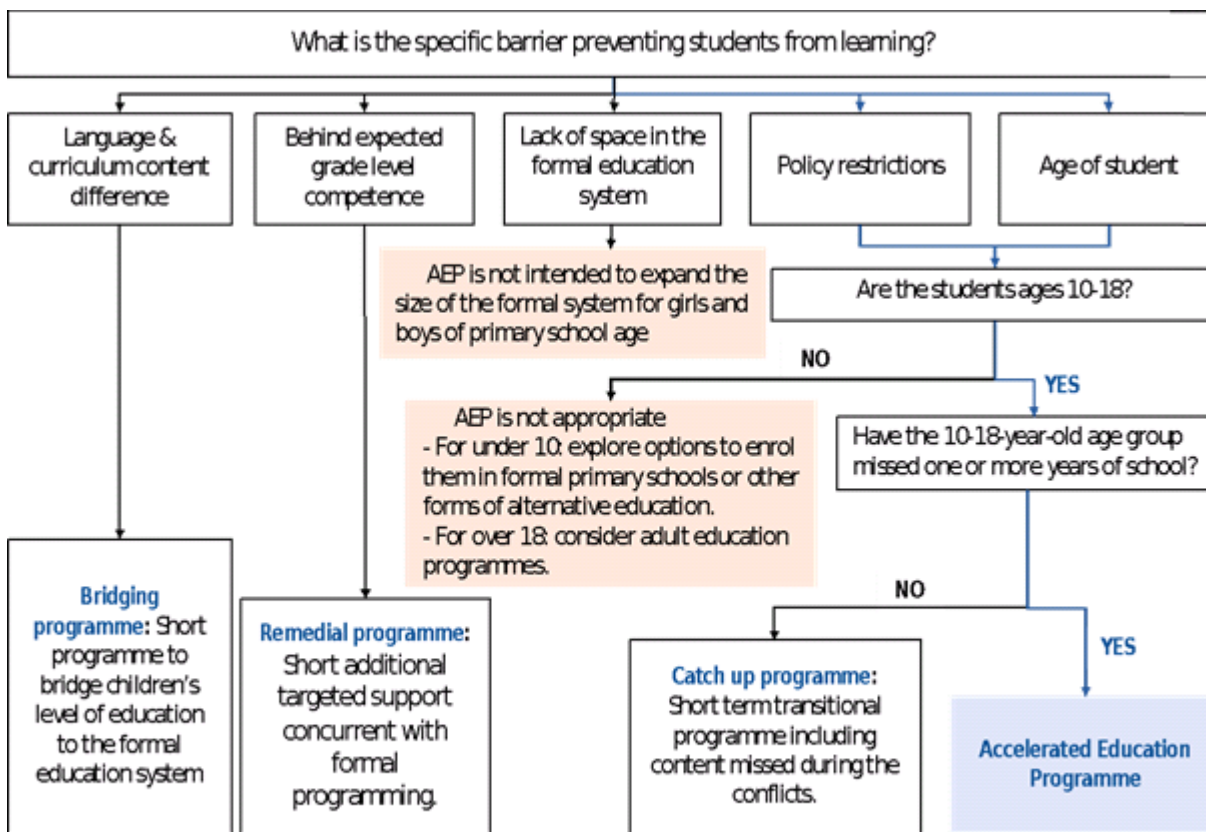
What is the specific barrier preventing students from learning?

Language & curriculum content difference

Behind expected grade level competence

Lack of space in the formal education system

Policy restrictions

Age of student

AEP is not intended to expand the size of the formal system for girls and boys of primary school age

Are the students ages 10-18?

NO

YES

AEP is not appropriate
- For under 10: explore options to enrol them in formal primary schools or other forms of alternative education.
- For over 18: consider adult education programmes.

Have the 10-18-year-old age group missed one or more years of school?

NO

YES

Bridging programme: Short programme to bridge children's level of education to the formal education system

Remedial programme: Short additional targeted support concurrent with formal programming.

Catch up programme: Short term transitional programme including content missed during the conflicts.

Accelerated Education Programme